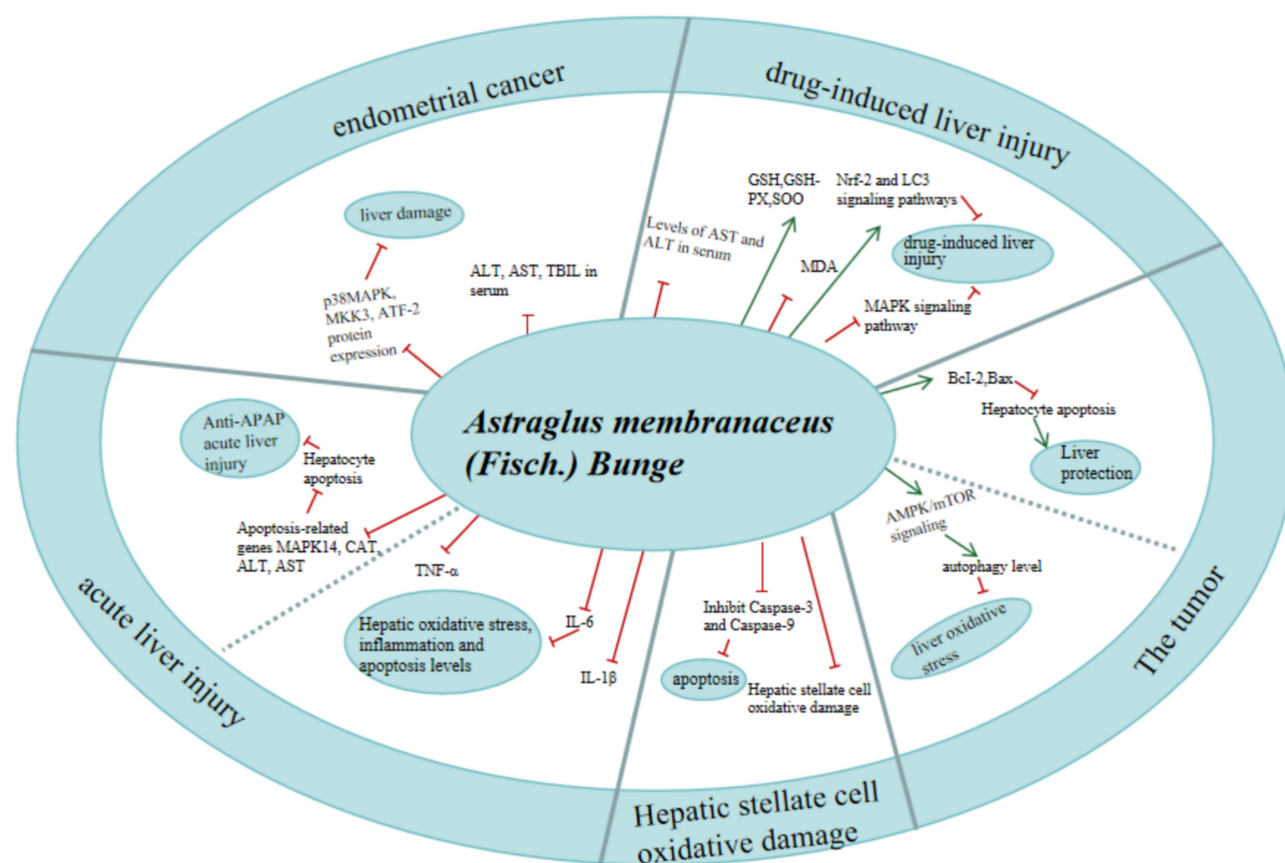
endometrial cancer

drug-induced liver injury

The tumor

Hepatic stellate cell oxidative damage

acute liver injury

Astraglus membranaceus (Fisch.) Bunge

liver damage

p38MAPK, MKK3, ATF-2 protein expression

ALT, AST, TBIL in serum

Levels of AST and ALT in serum

GSH,GSH-PX,SOO

MDA

Nrf-2 and LC3 signaling pathways

drug-induced liver injury

MAPK signaling pathway

Bcl-2,Bax

Hepatocyte apoptosis

Liver protection

AMPK/mTOR signaling

autophagy level

liver oxidative stress

Inhibit Caspase-3 and Caspase-9

apoptosis

Hepatic stellate cell oxidative damage

IL-6

IL-1β

TNF-α

Hepatic oxidative stress, inflammation and apoptosis levels

Apoptosis-related genes MAPK14, CAT, ALT, AST

Hepatocyte apoptosis

Anti-APAP acute liver injury